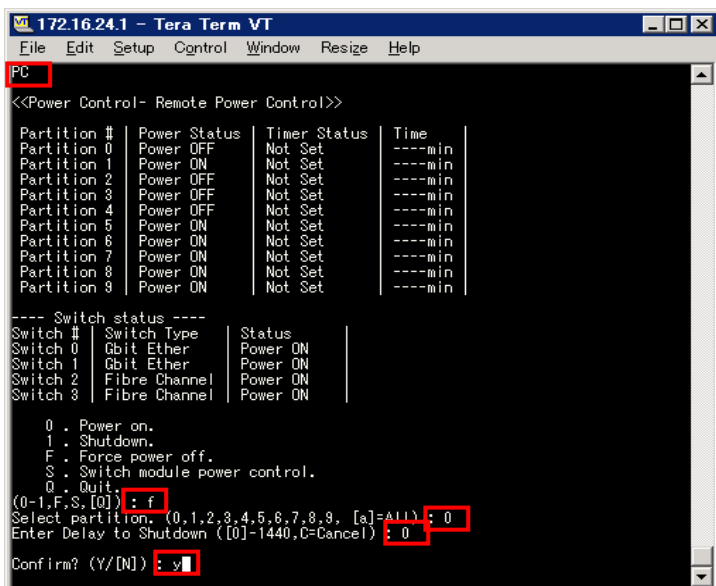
172.16.24.1 - Tera Term VT
File Edit Setup Control Window Resize Help

PC

<<Power Control- Remote Power Control>>

| Partition # | Power Status | Timer Status | Time |
|---|---|---|---|
| Partition 0 | Power OFF | Not Set | ----min |
| Partition 1 | Power ON | Not Set | ----min |
| Partition 2 | Power OFF | Not Set | ----min |
| Partition 3 | Power OFF | Not Set | ----min |
| Partition 4 | Power OFF | Not Set | ----min |
| Partition 5 | Power ON | Not Set | ----min |
| Partition 6 | Power ON | Not Set | ----min |
| Partition 7 | Power ON | Not Set | ----min |
| Partition 8 | Power ON | Not Set | ----min |
| Partition 9 | Power ON | Not Set | ----min |

---- Switch status ----

| Switch # | Switch Type | Status |
|---|---|---|
| Switch 0 | Gbit Ether | Power ON |
| Switch 1 | Gbit Ether | Power ON |
| Switch 2 | Fibre Channel | Power ON |
| Switch 3 | Fibre Channel | Power ON |

0 . Power on.
1 . Shutdown.
F . Force power off.
S . Switch module power control.
Q . Quit.
(0-1,F,S,[Q]) : f
Select partition. (0,1,2,3,4,5,6,7,8,9, [a]=All) : 0
Enter Delay to Shutdown ([0]-1440,C=Cancel) : 0

Confirm? (Y/[N]) : y